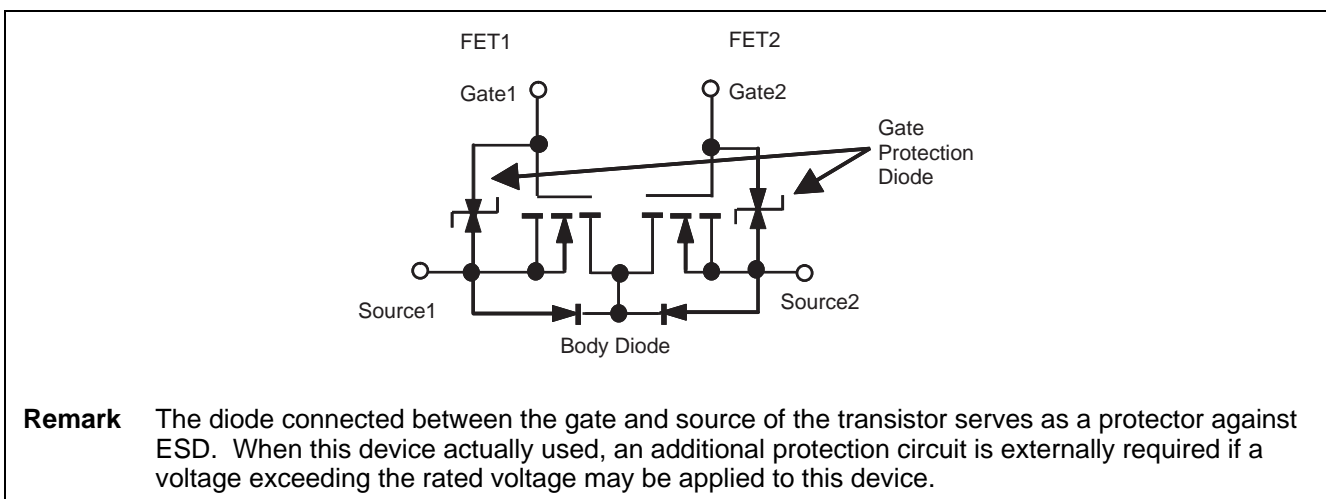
FET1

FET2

Gate1

Gate2

Gate Protection Diode

Source1

Source2

Body Diode

**Remark** The diode connected between the gate and source of the transistor serves as a protector against ESD. When this device actually used, an additional protection circuit is externally required if a voltage exceeding the rated voltage may be applied to this device.